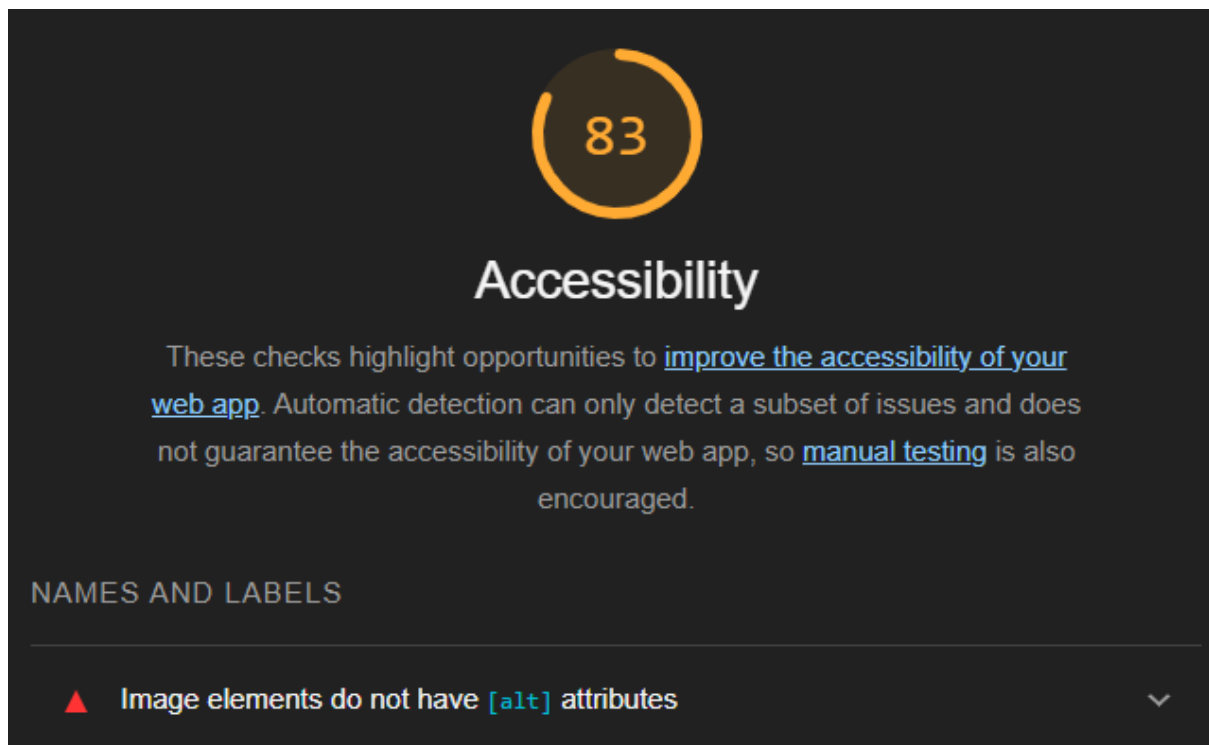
83

Accessibility

These checks highlight opportunities to improve the accessibility of your web app. Automatic detection can only detect a subset of issues and does not guarantee the accessibility of your web app, so manual testing is also encouraged.

NAMES AND LABELS

Image elements do not have [alt] attributes